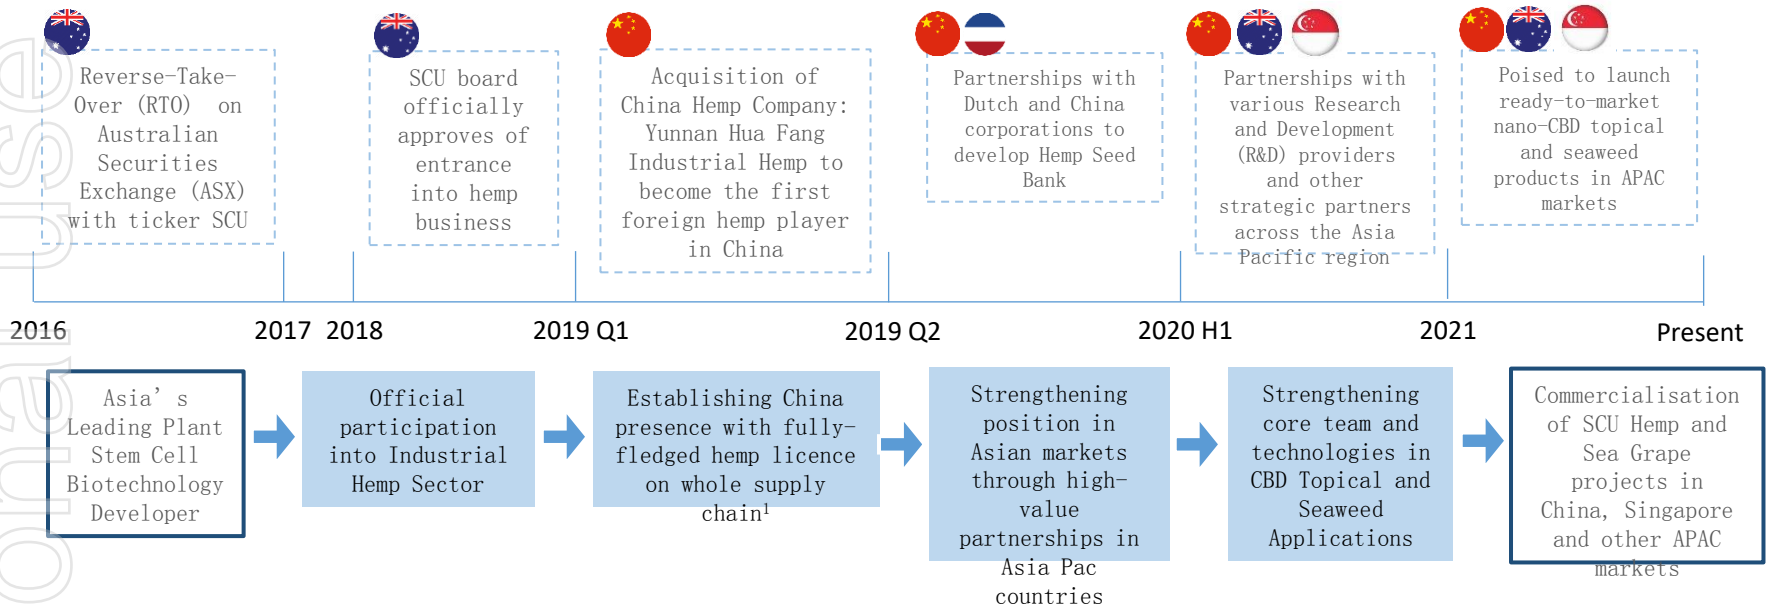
Reverse-Take-Over (RTO) on Australian Securities Exchange (ASX) with ticker SCU

SCU board officially approves of entrance into hemp business

Acquisition of China Hemp Company: Yunnan Hua Fang Industrial Hemp to become the first foreign hemp player in China

Partnerships with Dutch and China corporations to develop Hemp Seed Bank

Partnerships with various Research and Development (R&D) providers and other strategic partners across the Asia Pacific region

Poised to launch ready-to-market nano-CBD topical and seaweed products in APAC markets

2016

2017 2018

2019 Q1

2019 Q2

2020 H1

2021

Present

Asia's Leading Plant Stem Cell Biotechnology Developer

Official participation into Industrial Hemp Sector

Establishing China presence with fully-fledged hemp licence on whole supply chain$^1$

Strengthening position in Asian markets through high-value partnerships in Asia Pac countries

Strengthening core team and technologies in CBD Topical and Seaweed Applications

Commercialisation of SCU Hemp and Sea Grape projects in China, Singapore and other APAC markets

onal use